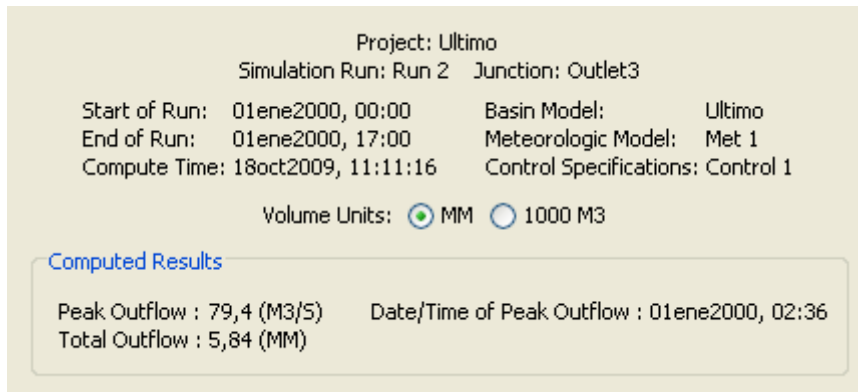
Project: Ultimo
Simulation Run: Run 2 Junction: Outlet3

Start of Run: 01ene2000, 00:00
End of Run: 01ene2000, 17:00
Compute Time: 18oct2009, 11:11:16

Basin Model: Ultimo
Meteorologic Model: Met 1
Control Specifications: Control 1

Volume Units: MM 1000 M3

Computed Results

Peak Outflow : 79,4 (M3/S)
Total Outflow : 5,84 (MM)

Date/Time of Peak Outflow : 01ene2000, 02:36